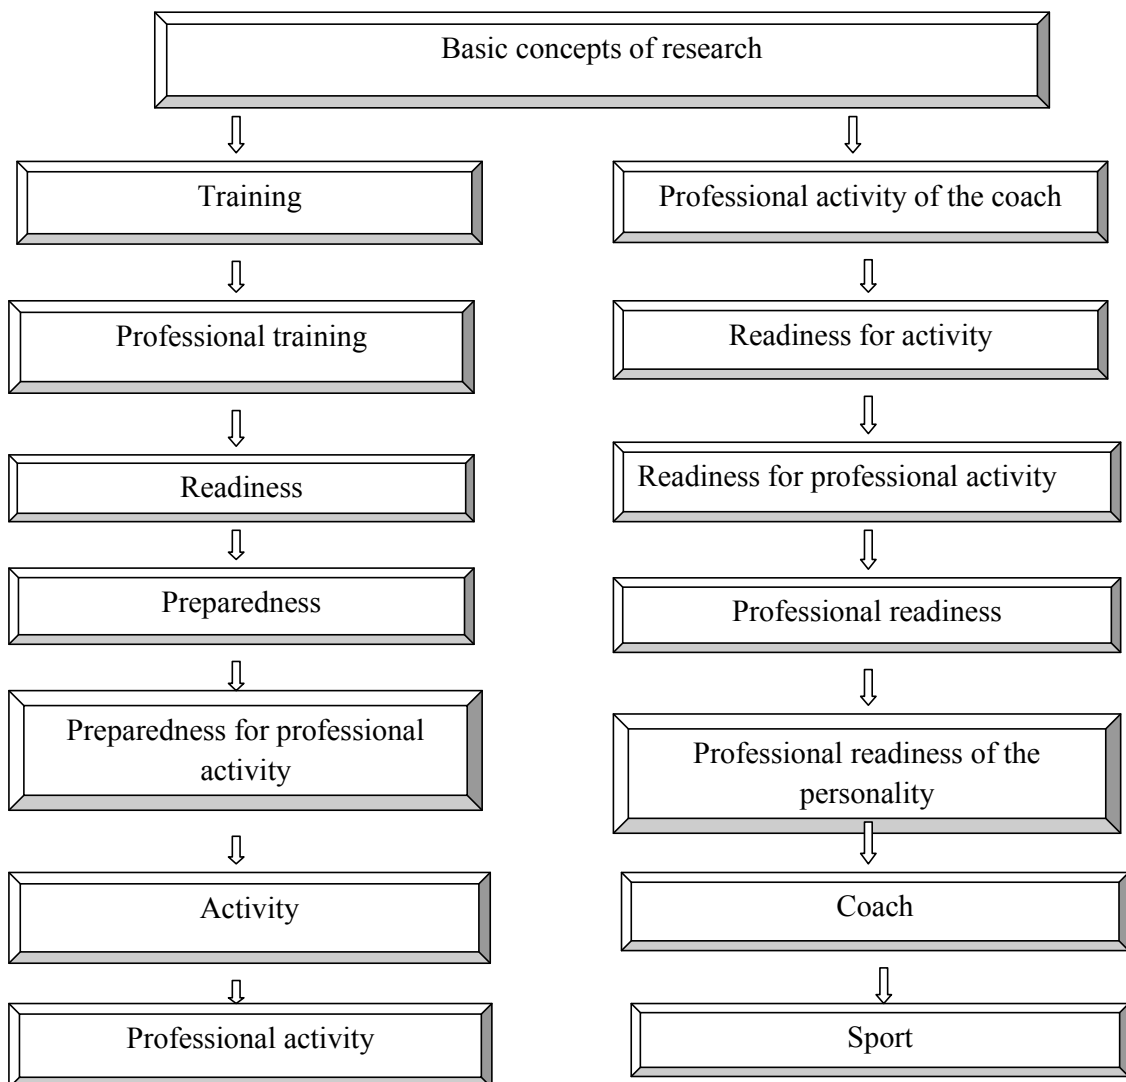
Basic concepts of research

Training

Professional training

Readiness

Preparedness

Preparedness for professional activity

Activity

Professional activity

Professional activity of the coach

Readiness for activity

Readiness for professional activity

Professional readiness

Professional readiness of the personality

Coach

Sport